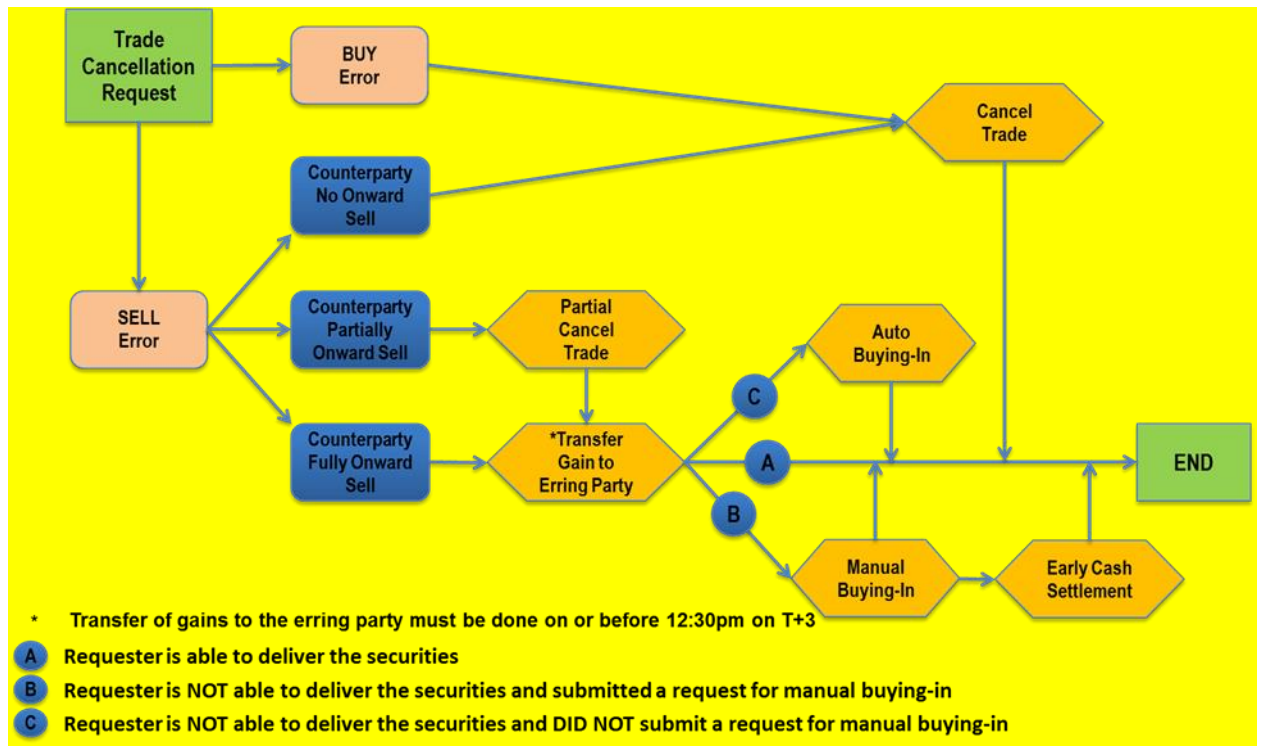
Trade Cancellation Request

BUY Error

Cancel Trade

Counterparty No Onward Sell

SELL Error

Counterparty Partially Onward Sell

Partial Cancel Trade

Auto Buying-In

C

Counterparty Fully Onward Sell

*Transfer Gain to Erring Party

A

END

B

Manual Buying-In

Early Cash Settlement

* Transfer of gains to the erring party must be done on or before 12:30pm on T+3

A Requester is able to deliver the securities

B Requester is NOT able to deliver the securities and submitted a request for manual buying-in

C Requester is NOT able to deliver the securities and DID NOT submit a request for manual buying-in